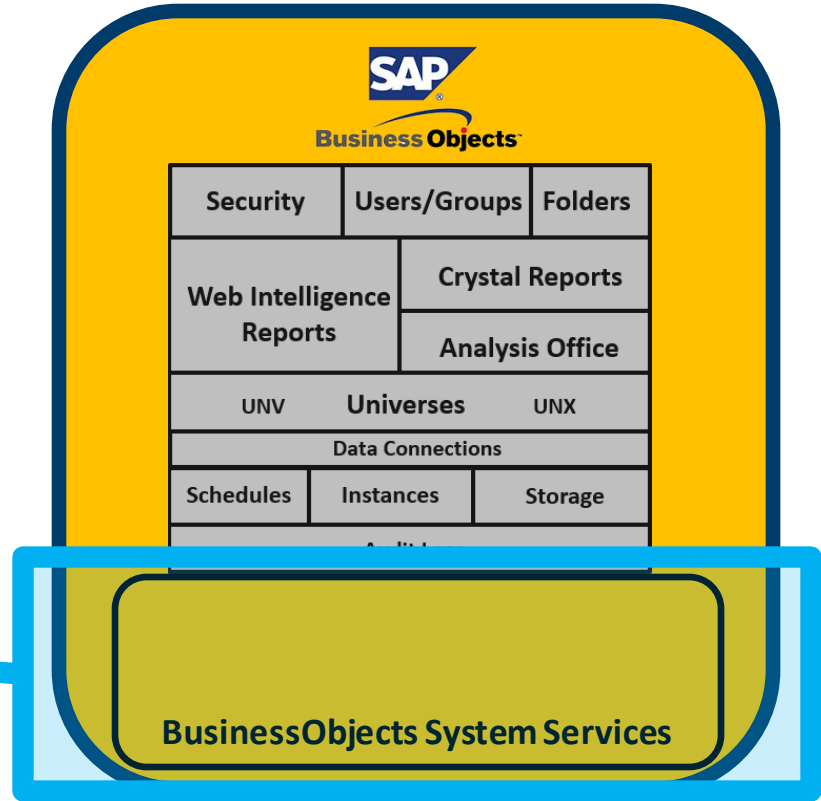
SAP®
BusinessObjects™

| Security | Users/Groups | Folders |
|---|---|---|
| Web Intelligence Reports | Crystal Reports | |
| | Analysis Office | |
| UNV | Universes | UNX |
| Data Connections | | |
| Schedules | Instances | Storage |
| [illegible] | | |

BusinessObjects System Services